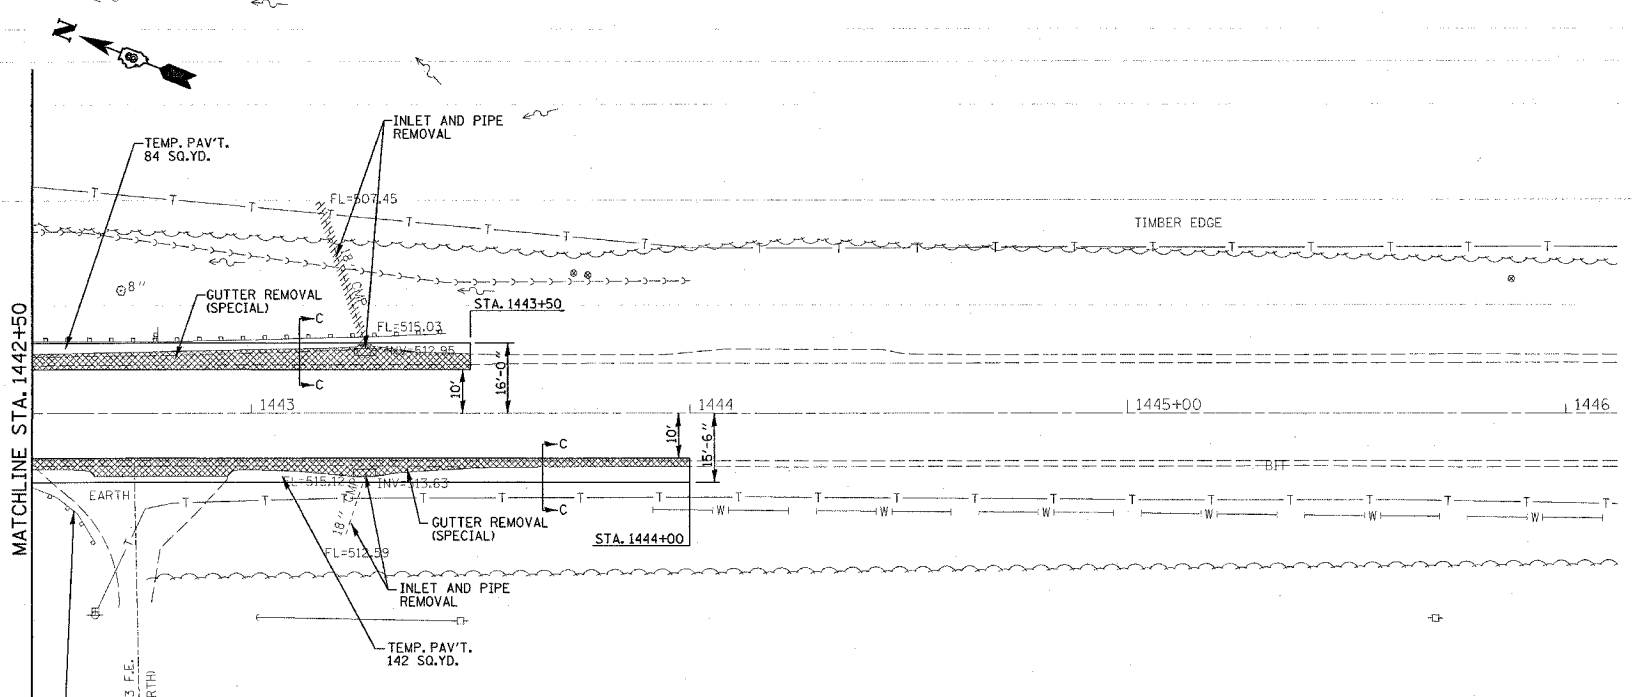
N

MATCHLINE STA. 1442+50

TEMP. PAV'T.
84 SQ.YD.

INLET AND PIPE
REMOVAL

FL=507.45

TIMBER EDGE

8"

GUTTER REMOVAL
(SPECIAL)

C

FL=515.03

INV=512.95

STA. 1443+50

C

10'

16'-0"

1443

1444

1445+00

1446

10'

15'-6"

C

BFF

EARTH

FL=515.12

INV=513.63

GUTTER REMOVAL
(SPECIAL)

C

STA. 1444+00

W

18"

FL=512.59

INLET AND PIPE
REMOVAL

TEMP. PAV'T.
142 SQ.YD.

3 F.E.
RTH)